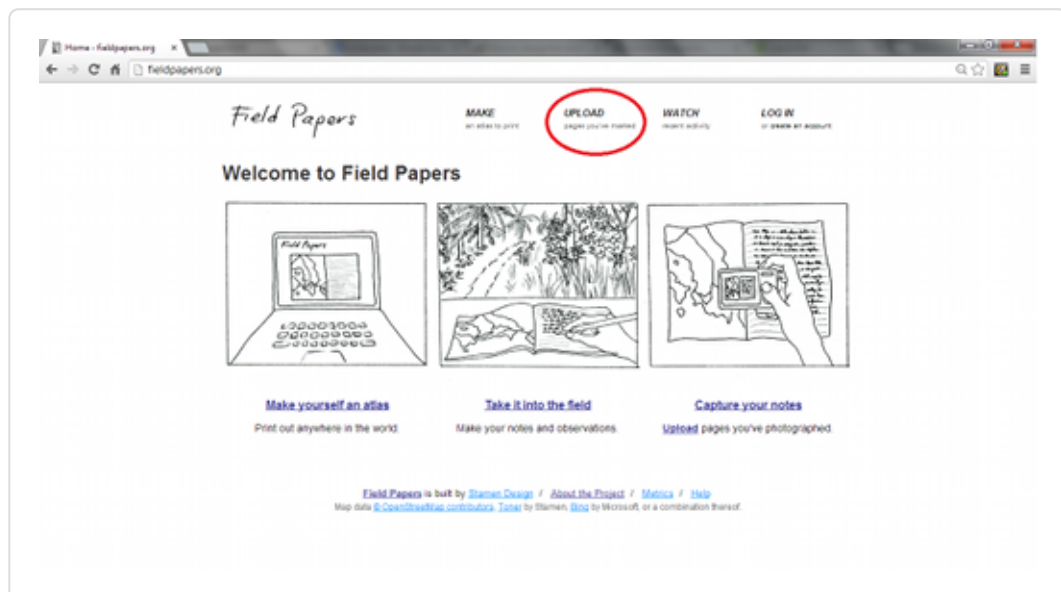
Home - fieldpapers.org ×

fieldpapers.org

Field Papers

MAKE
an atlas to print

UPLOAD
pages you've marked

WATCH
recent activity

LOG IN
or create an account

Welcome to Field Papers

Field Papers

Make yourself an atlas

Print out anywhere in the world.

Take it into the field

Make your notes and observations.

Capture your notes

Upload pages you've photographed.

Field Papers is built by Stamen Design / About the Project / Metrics / Help

Map data © OpenStreetMap contributors, Toner by Stamen, Bing by Microsoft, or a combination thereof.